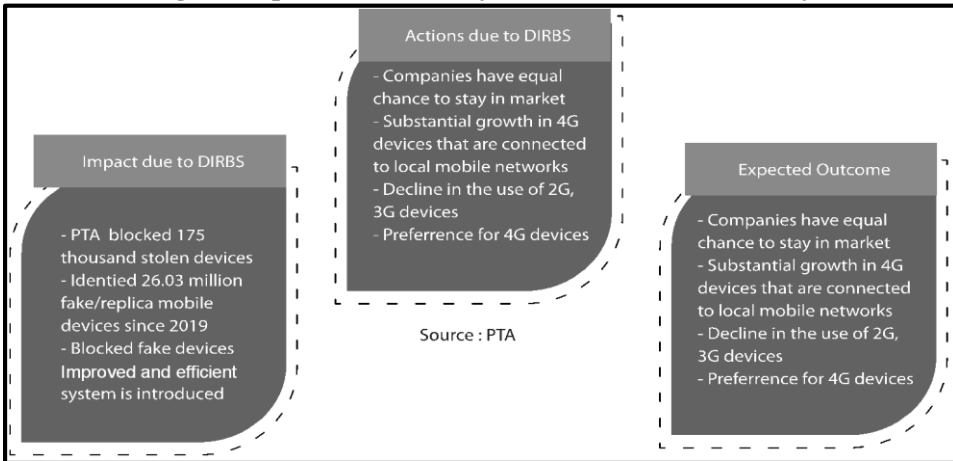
Impact due to DIRBS

- PTA blocked 175 thousand stolen devices
- Identied 26.03 million fake/replica mobile devices since 2019
- Blocked fake devices
Improved and efficient system is introduced

Actions due to DIRBS

- Companies have equal chance to stay in market
- Substantial growth in 4G devices that are connected to local mobile networks
- Decline in the use of 2G, 3G devices
- Preferrence for 4G devices

Source : PTA

Expected Outcome

- Companies have equal chance to stay in market
- Substantial growth in 4G devices that are connected to local mobile networks
- Decline in the use of 2G, 3G devices
- Preferrence for 4G devices